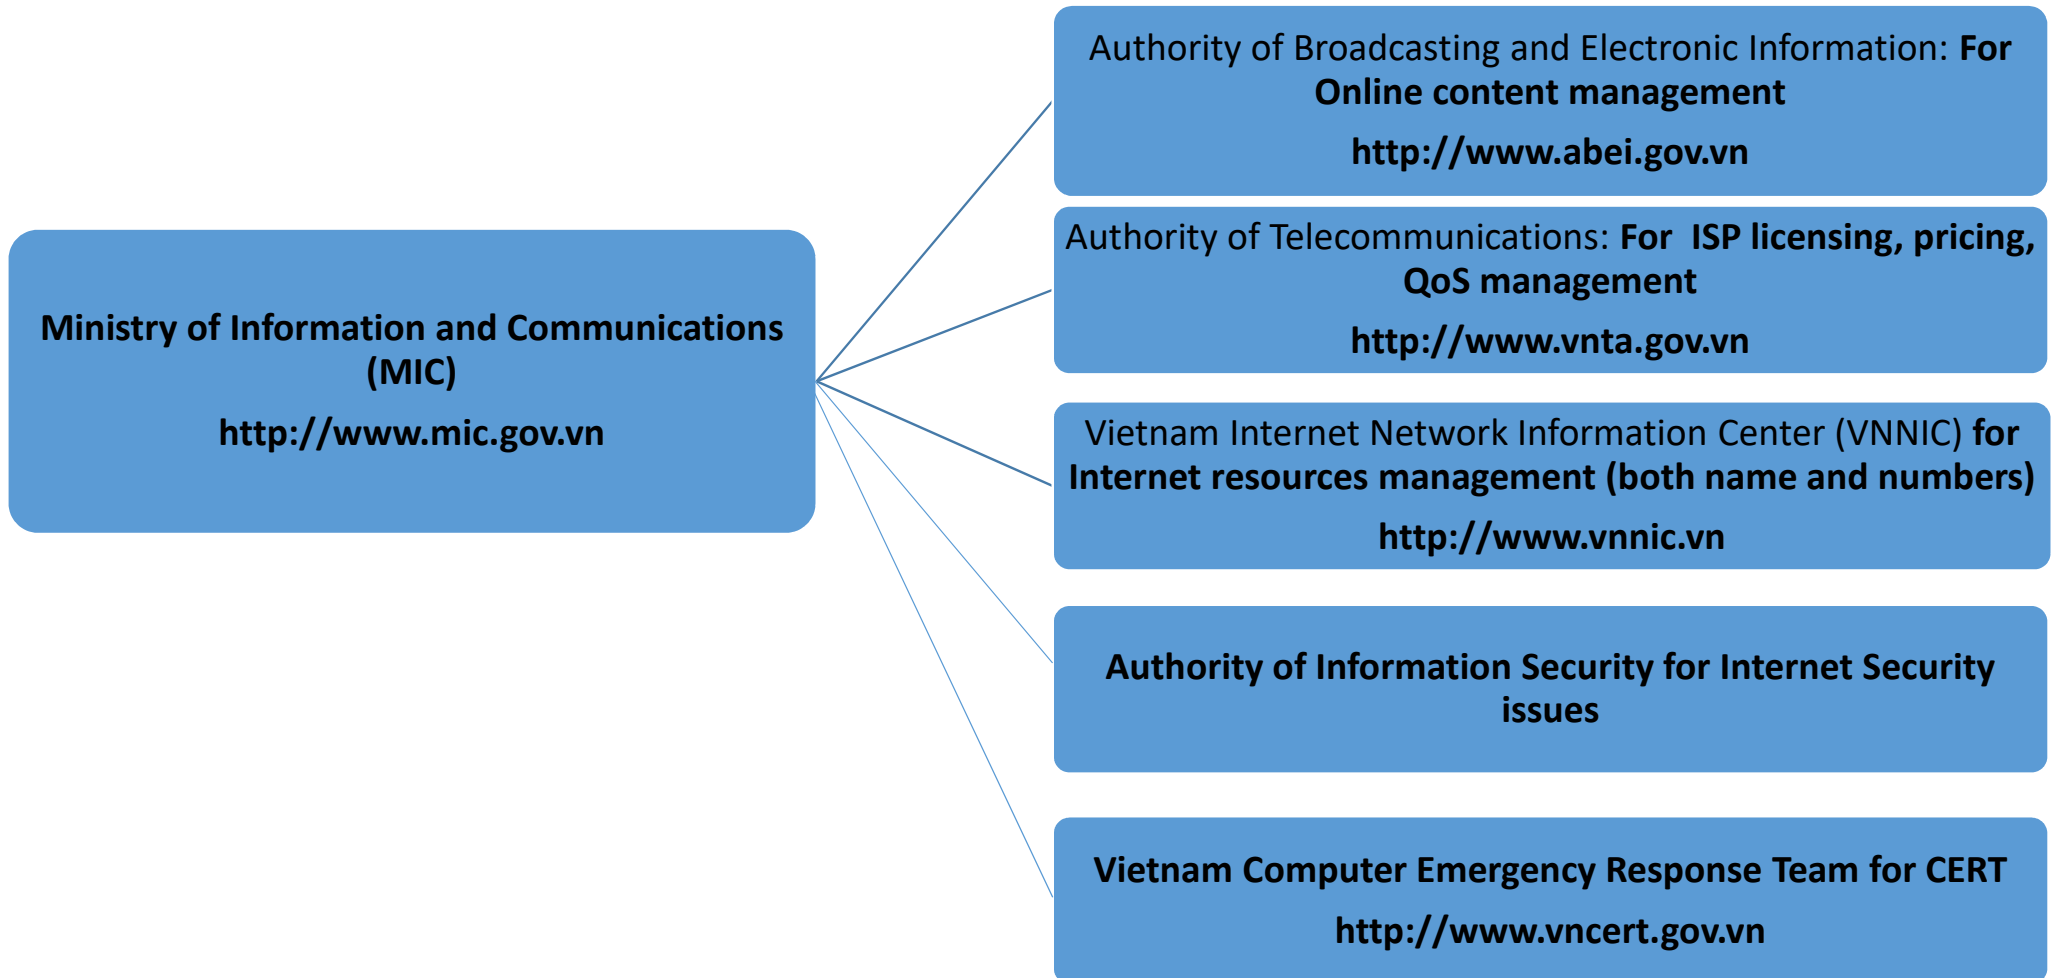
Ministry of Information and Communications (MIC)

http://www.mic.gov.vn

Authority of Broadcasting and Electronic Information: For Online content management

http://www.abei.gov.vn

Authority of Telecommunications: For ISP licensing, pricing, QoS management

http://www.vnta.gov.vn

Vietnam Internet Network Information Center (VNNIC) for Internet resources management (both name and numbers)

http://www.vnnic.vn

Authority of Information Security for Internet Security issues

Vietnam Computer Emergency Response Team for CERT

http://www.vncert.gov.vn